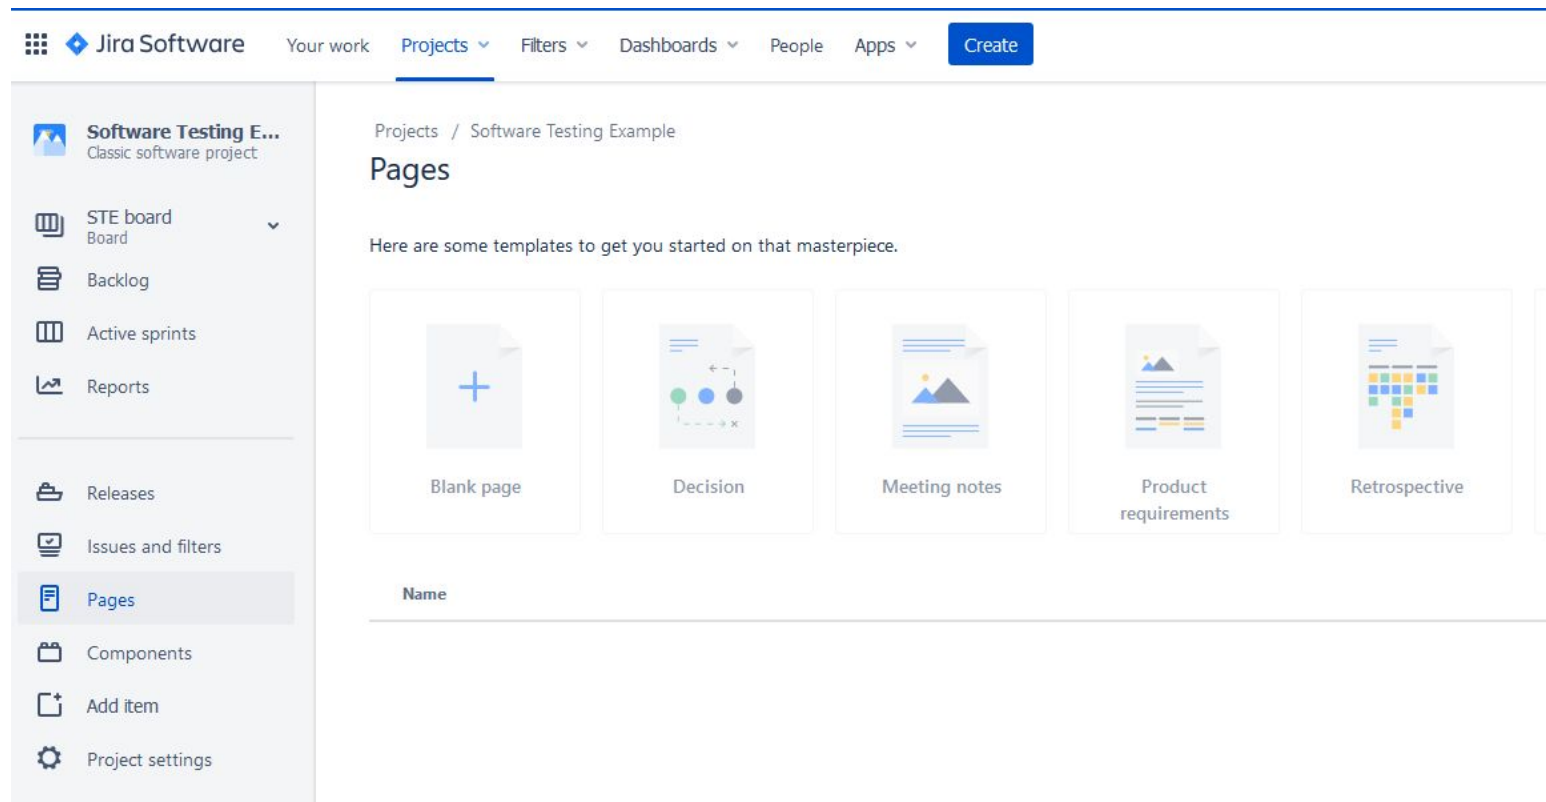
Jira Software Your work Projects Filters Dashboards People Apps Create

Software Testing E...
Classic software project

STE board
Board

Backlog

Active sprints

Reports

Releases

Issues and filters

Pages

Components

Add item

Project settings

Projects / Software Testing Example

Pages

Here are some templates to get you started on that masterpiece.

Blank page

Decision

Meeting notes

Product requirements

Retrospective

Name